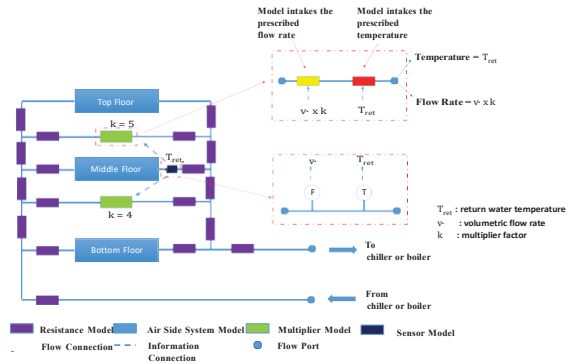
Model intakes the prescribed flow rate

Model intakes the prescribed temperature

Temperature = $T_{ret}$

Flow Rate = $\dot{v} \cdot x\,k$

$\dot{v} \cdot x\,k$

$T_{ret}$

Top Floor

k = 5

Middle Floor

$T_{ret}$,

k = 4

Bottom Floor

$\dot{v}$

$T_{ret}$

F

T

$T_{ret}$ : return water temperature

$\dot{v}$ : volumetric flow rate

k : multiplier factor

To chiller or boiler

From chiller or boiler

Resistance Model

Air Side System Model

Multiplier Model

Sensor Model

Flow Connection

Information Connection

Flow Port